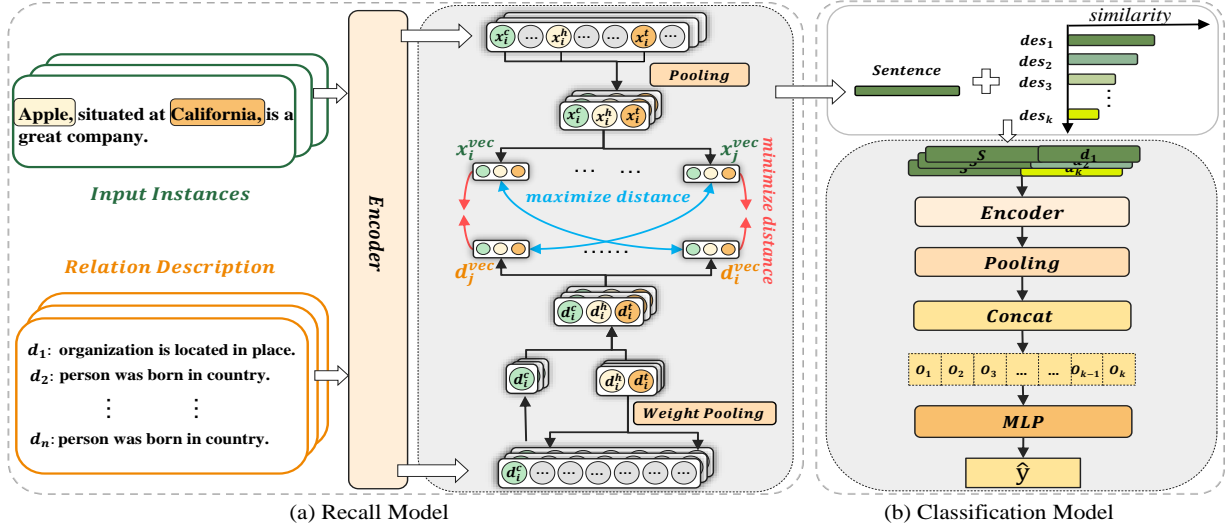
Apple, situated at California, is a great company.

Input Instances

Relation Description

$d_1$: organization is located in place.
$d_2$: person was born in country.
⋮ ⋮
$d_n$: person was born in country.

Encoder

$x_i^c$ … $x_i^h$ … $x_i^t$ …

Pooling

$x_i^c$ $x_i^h$ $x_i^t$

$x_i^{vec}$ … … $x_j^{vec}$

minimize distance

maximize distance

$d_j^{vec}$ …… $d_i^{vec}$

$d_i^c$ $d_i^h$ $d_i^t$

$d_i^c$

$d_i^h$ $d_i^t$

Weight Pooling

$d_i^c$

(a) Recall Model

similarity

$des_1$
$des_2$
$des_3$
⋮
$des_k$

Sentence

S $d_1$
S $d_k$

Encoder

Pooling

Concat

| $o_1$ | $o_2$ | $o_3$ | … | … | $o_{k-1}$ | $o_k$ |
|---|---|---|---|---|---|---|

MLP

$\hat{y}$

(b) Classification Model